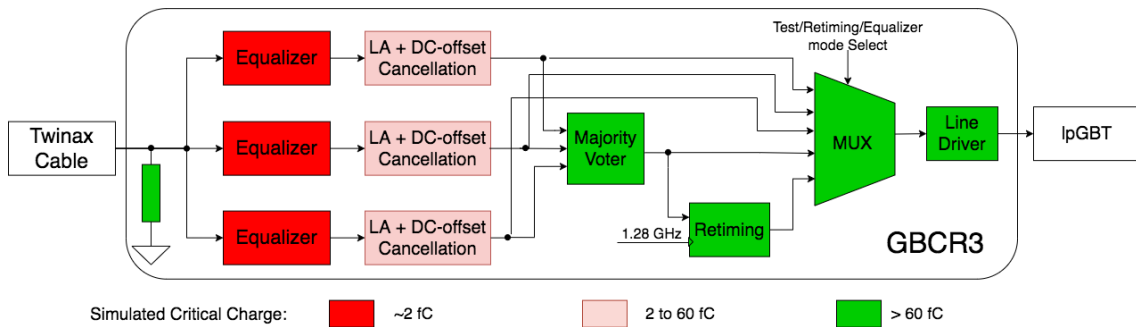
Test/Retiming/Equalizer mode Select

Twinax Cable

Equalizer

LA + DC-offset Cancellation

Equalizer

LA + DC-offset Cancellation

Majority Voter

MUX

Line Driver

lpGBT

Equalizer

LA + DC-offset Cancellation

1.28 GHz

Retiming

GBCR3

Simulated Critical Charge:

~2 fC

2 to 60 fC

> 60 fC